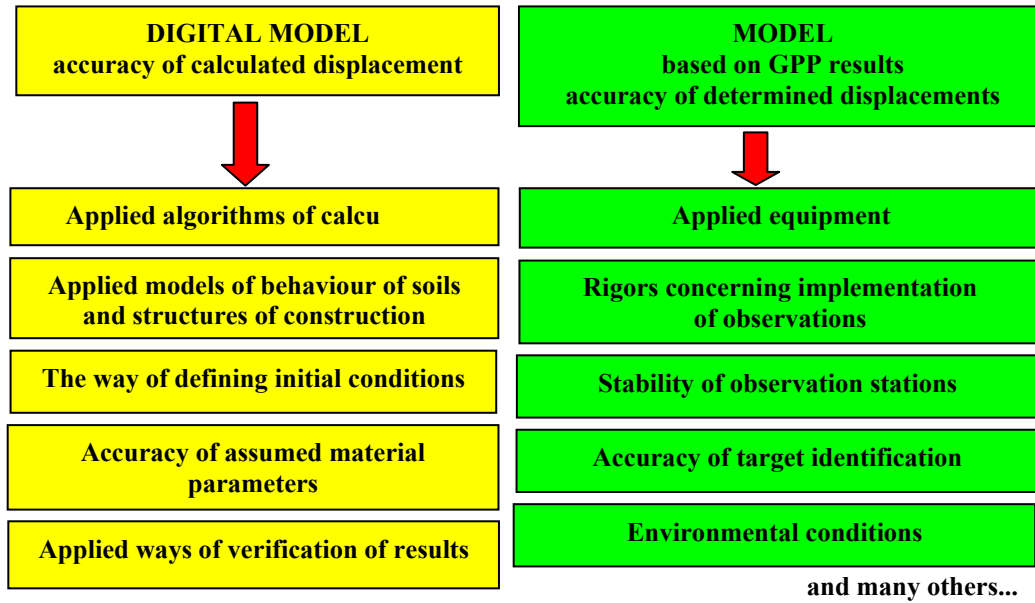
DIGITAL MODEL
accuracy of calculated displacement

Applied algorithms of calcu

Applied models of behaviour of soils and structures of construction

The way of defining initial conditions

Accuracy of assumed material parameters

Applied ways of verification of results

MODEL
based on GPP results
accuracy of determined displacements

Applied equipment

Rigors concerning implementation of observations

Stability of observation stations

Accuracy of target identification

Environmental conditions

and many others...